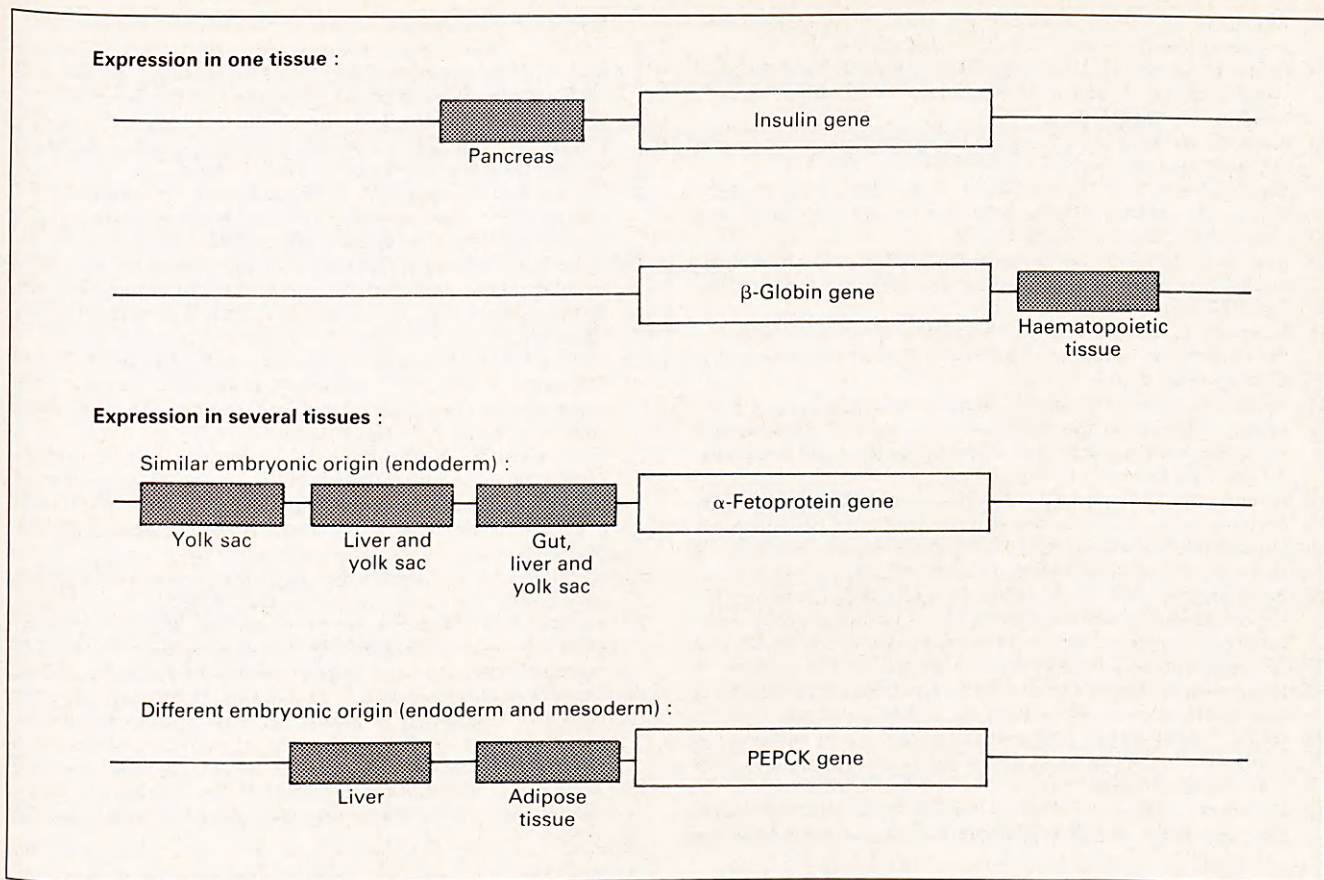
Expression in one tissue :

Pancreas

Insulin gene

β-Globin gene

Haematopoietic tissue

Expression in several tissues :

Similar embryonic origin (endoderm) :

Yolk sac

Liver and yolk sac

Gut, liver and yolk sac

α-Fetoprotein gene

Different embryonic origin (endoderm and mesoderm) :

Liver

Adipose tissue

PEPCK gene